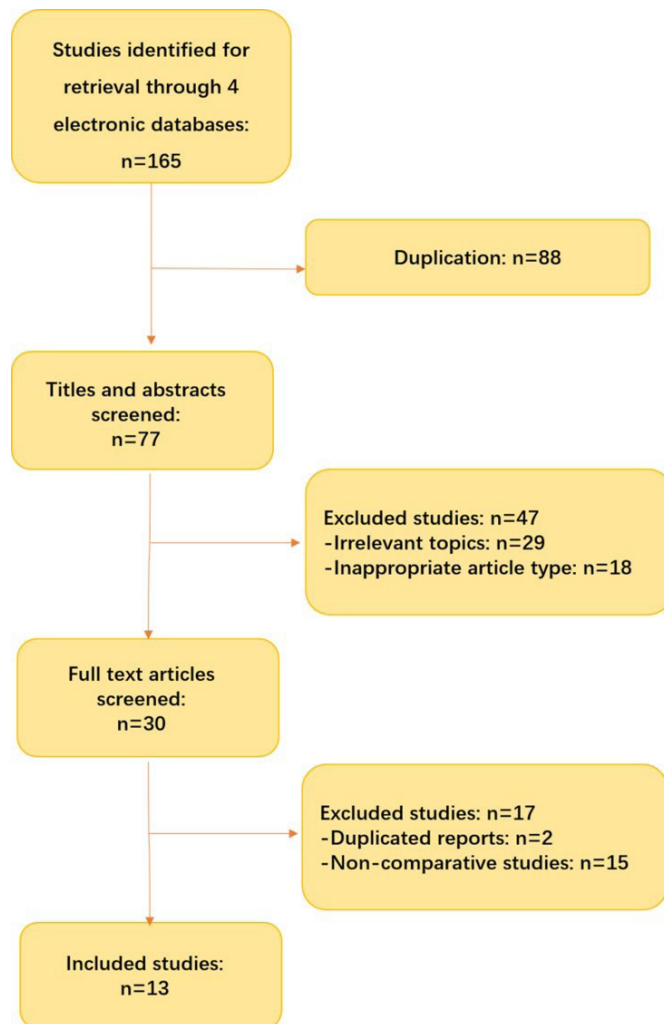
Studies identified for retrieval through 4 electronic databases:
n=165

Duplication: n=88

Titles and abstracts screened:
n=77

Excluded studies: n=47
-Irrelevant topics: n=29
-Inappropriate article type: n=18

Full text articles screened:
n=30

Excluded studies: n=17
-Duplicated reports: n=2
-Non-comparative studies: n=15

Included studies:
n=13